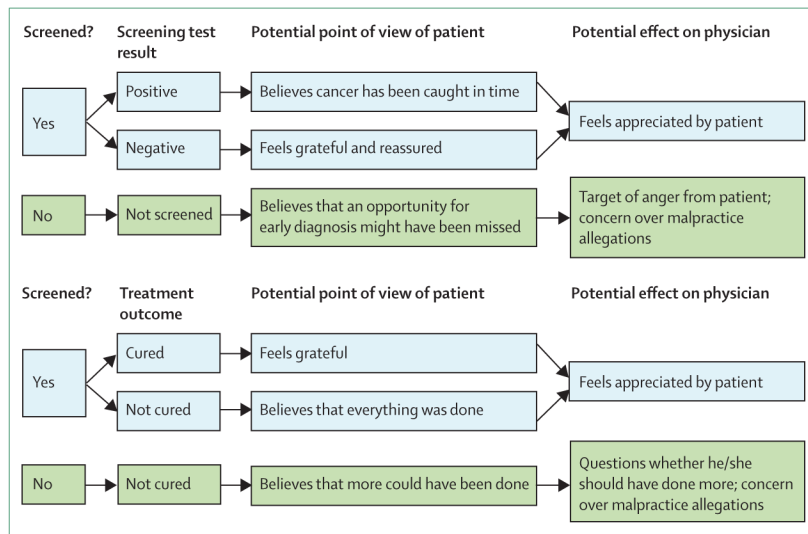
Screened?

Screening test result

Potential point of view of patient

Potential effect on physician

Yes

Positive

Believes cancer has been caught in time

Negative

Feels grateful and reassured

Feels appreciated by patient

No

Not screened

Believes that an opportunity for early diagnosis might have been missed

Target of anger from patient; concern over malpractice allegations

Screened?

Treatment outcome

Potential point of view of patient

Potential effect on physician

Yes

Cured

Feels grateful

Not cured

Believes that everything was done

Feels appreciated by patient

No

Not cured

Believes that more could have been done

Questions whether he/she should have done more; concern over malpractice allegations